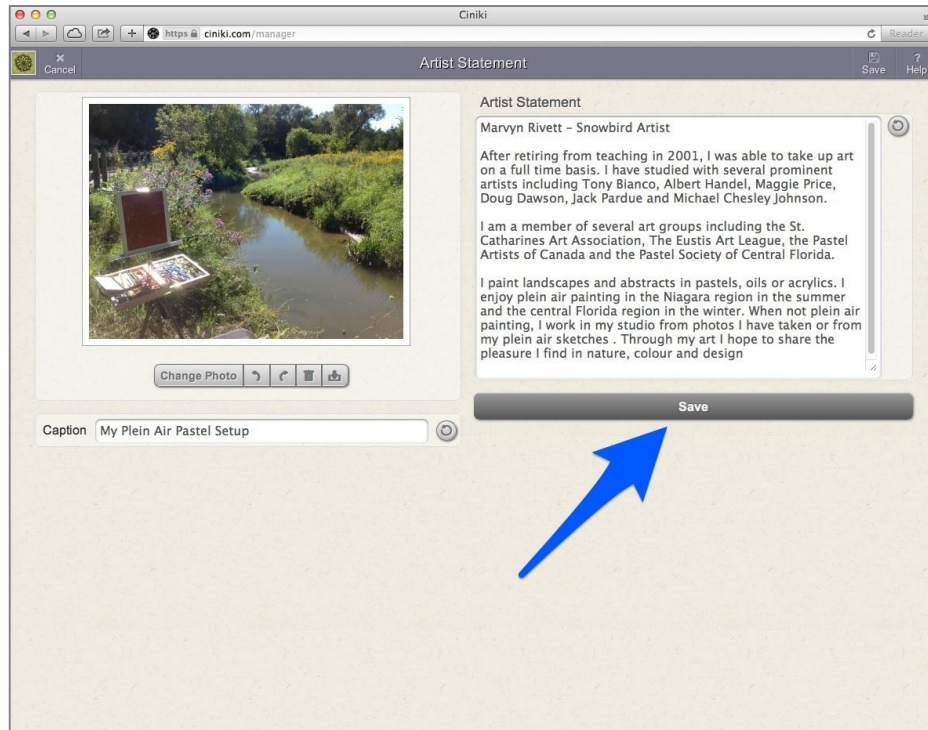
Ciniki

https ciniki.com/manager

Reader

Cancel

Artist Statement

Save

Help

Artist Statement

Marvyn Rivett - Snowbird Artist

After retiring from teaching in 2001, I was able to take up art on a full time basis. I have studied with several prominent artists including Tony Bianco, Albert Handel, Maggie Price, Doug Dawson, Jack Pardue and Michael Chesley Johnson.

I am a member of several art groups including the St. Catharines Art Association, The Eustis Art League, the Pastel Artists of Canada and the Pastel Society of Central Florida.

I paint landscapes and abstracts in pastels, oils or acrylics. I enjoy plein air painting in the Niagara region in the summer and the central Florida region in the winter. When not plein air painting, I work in my studio from photos I have taken or from my plein air sketches . Through my art I hope to share the pleasure I find in nature, colour and design

Change Photo

Save

Caption My Plein Air Pastel Setup